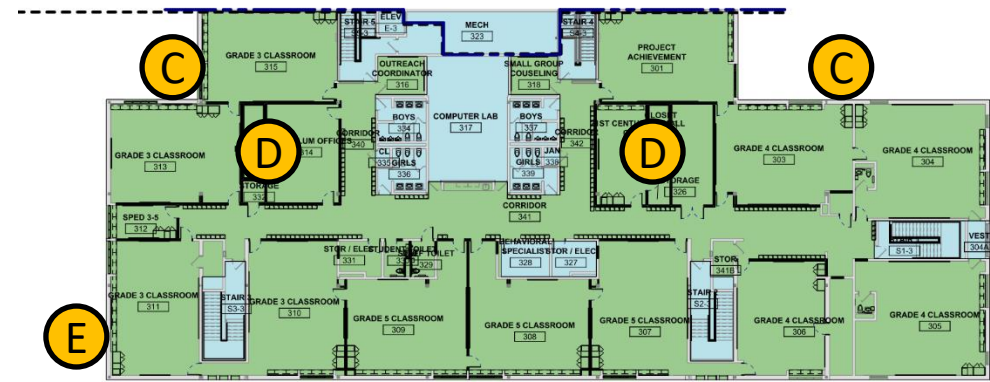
STAIR 5
S5-3
ELEV
E-3
MECH
323
STAIR 4
S4-3
GRADE 3 CLASSROOM
315
OUTREACH COORDINATOR
316
SMALL GROUP COUSELING
318
PROJECT ACHIEVEMENT
301
C
C
COMPUTER LAB
317
BOYS
334
BOYS
337
GRADE 3 CLASSROOM
313
D
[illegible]LUM OFFICE
314
CORRIDOR
340
CL
335
GIRLS
336
JAN
338
GIRLS
339
CORRIDOR
342
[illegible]ST CENT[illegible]
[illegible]LOSET
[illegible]LL
D
GRADE 4 CLASSROOM
303
GRADE 4 CLASSROOM
304
STORAGE
332
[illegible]ORAGE
326
CORRIDOR
341
SPED 3-5
312
STOR / ELEC
331
STUDENT TOILET
333
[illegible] TOILET
329
BEHAVIORAL SPECIALIST
328
STOR / ELEC
327
STOR
341B
S1-3
VEST
304A
GRADE 3 CLASSROOM
311
STAIR
S3-3
GRADE 3 CLASSROOM
310
GRADE 5 CLASSROOM
309
GRADE 5 CLASSROOM
308
GRADE 5 CLASSROOM
307
STAIR
S2-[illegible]
GRADE 4 CLASSROOM
306
GRADE 4 CLASSROOM
305
E